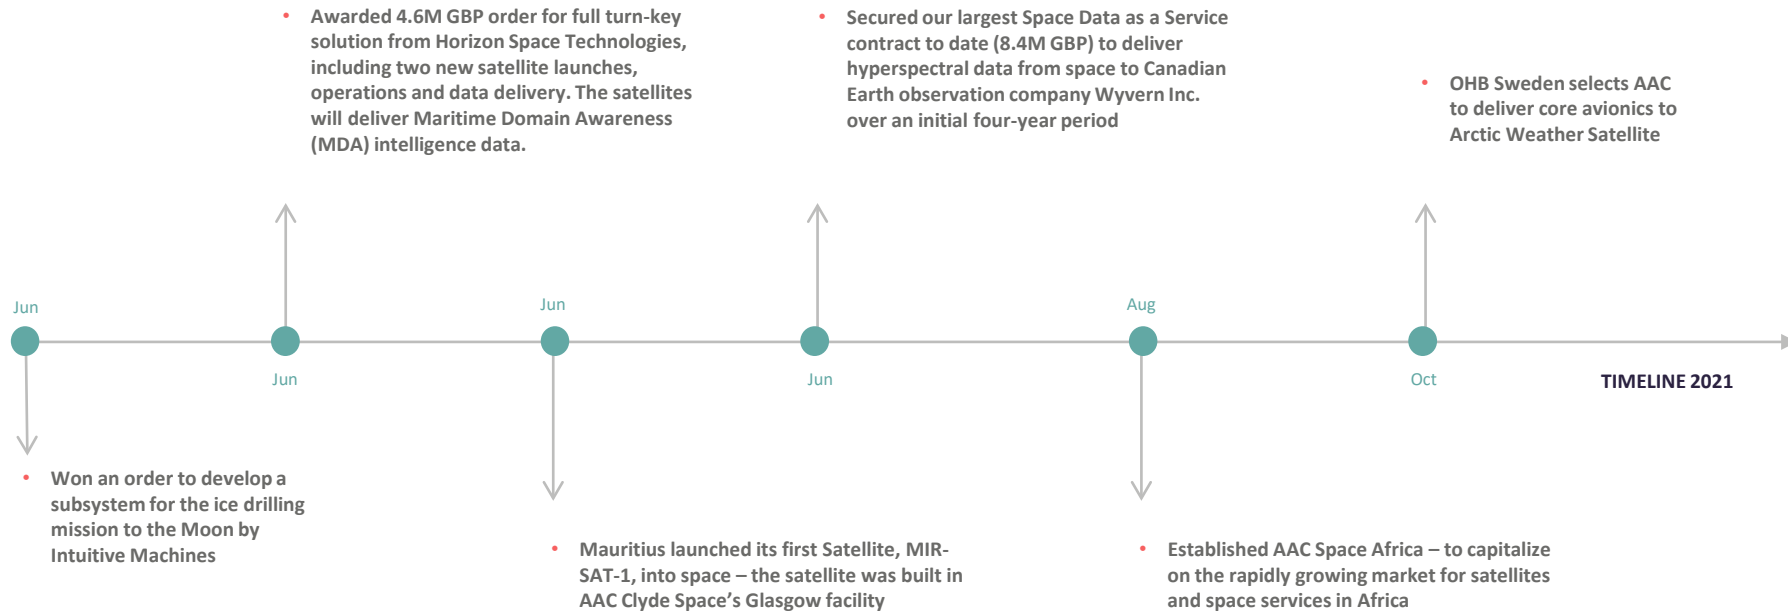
Awarded 4.6M GBP order for full turn-key solution from Horizon Space Technologies, including two new satellite launches, operations and data delivery. The satellites will deliver Maritime Domain Awareness (MDA) intelligence data.

Secured our largest Space Data as a Service contract to date (8.4M GBP) to deliver hyperspectral data from space to Canadian Earth observation company Wyvern Inc. over an initial four-year period

OHB Sweden selects AAC to deliver core avionics to Arctic Weather Satellite

Jun

Jun

Jun

Jun

Aug

Oct

TIMELINE 2021

Won an order to develop a subsystem for the ice drilling mission to the Moon by Intuitive Machines

Mauritius launched its first Satellite, MIR-SAT-1, into space – the satellite was built in AAC Clyde Space's Glasgow facility

Established AAC Space Africa – to capitalize on the rapidly growing market for satellites and space services in Africa